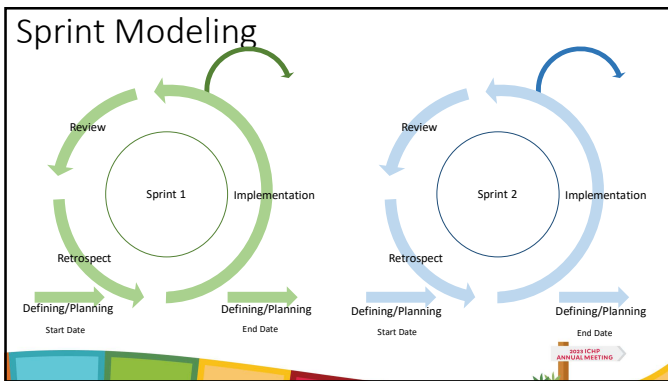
Sprint Modeling

Review

Sprint 1

Implementation

Retrospect

Defining/Planning

Start Date

Defining/Planning

End Date

Review

Sprint 2

Implementation

Retrospect

Defining/Planning

Start Date

Defining/Planning

End Date

2023 ICHP ANNUAL MEETING